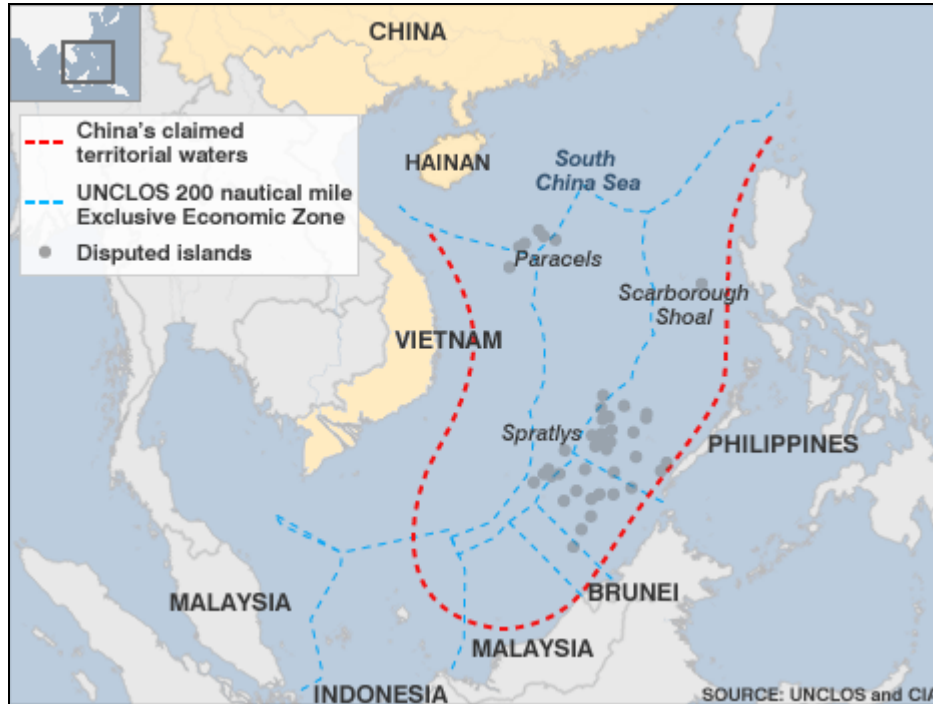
CHINA

China's claimed territorial waters
UNCLOS 200 nautical mile Exclusive Economic Zone
Disputed islands

HAINAN
South China Sea
Paracels
Scarborough Shoal
VIETNAM
Spratlys
PHILIPPINES
MALAYSIA
BRUNEI
MALAYSIA
INDONESIA
SOURCE: UNCLOS and CIA